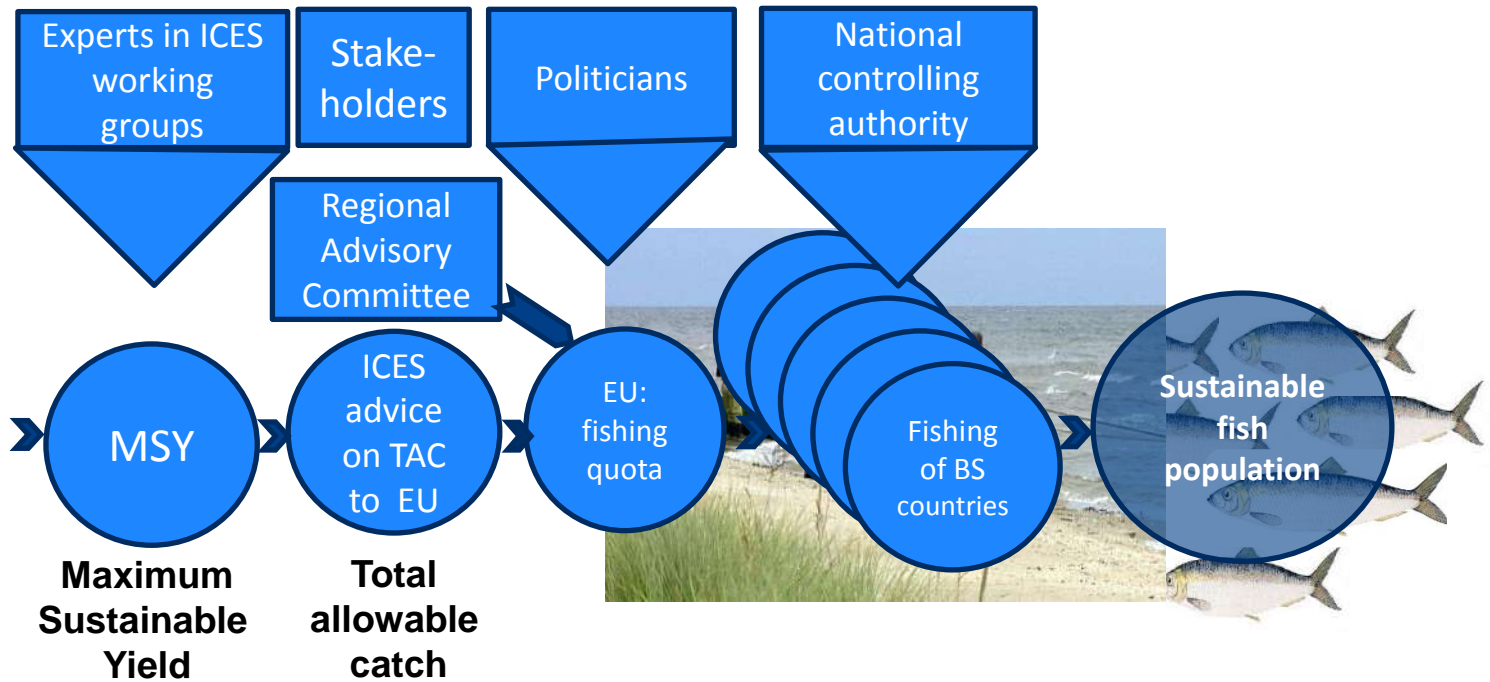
Experts in ICES working groups

Stakeholders

Politicians

National controlling authority

Regional Advisory Committee

MSY

ICES advice on TAC to EU

EU: fishing quota

Fishing of BS countries

Sustainable fish population

Maximum Sustainable Yield

Total allowable catch